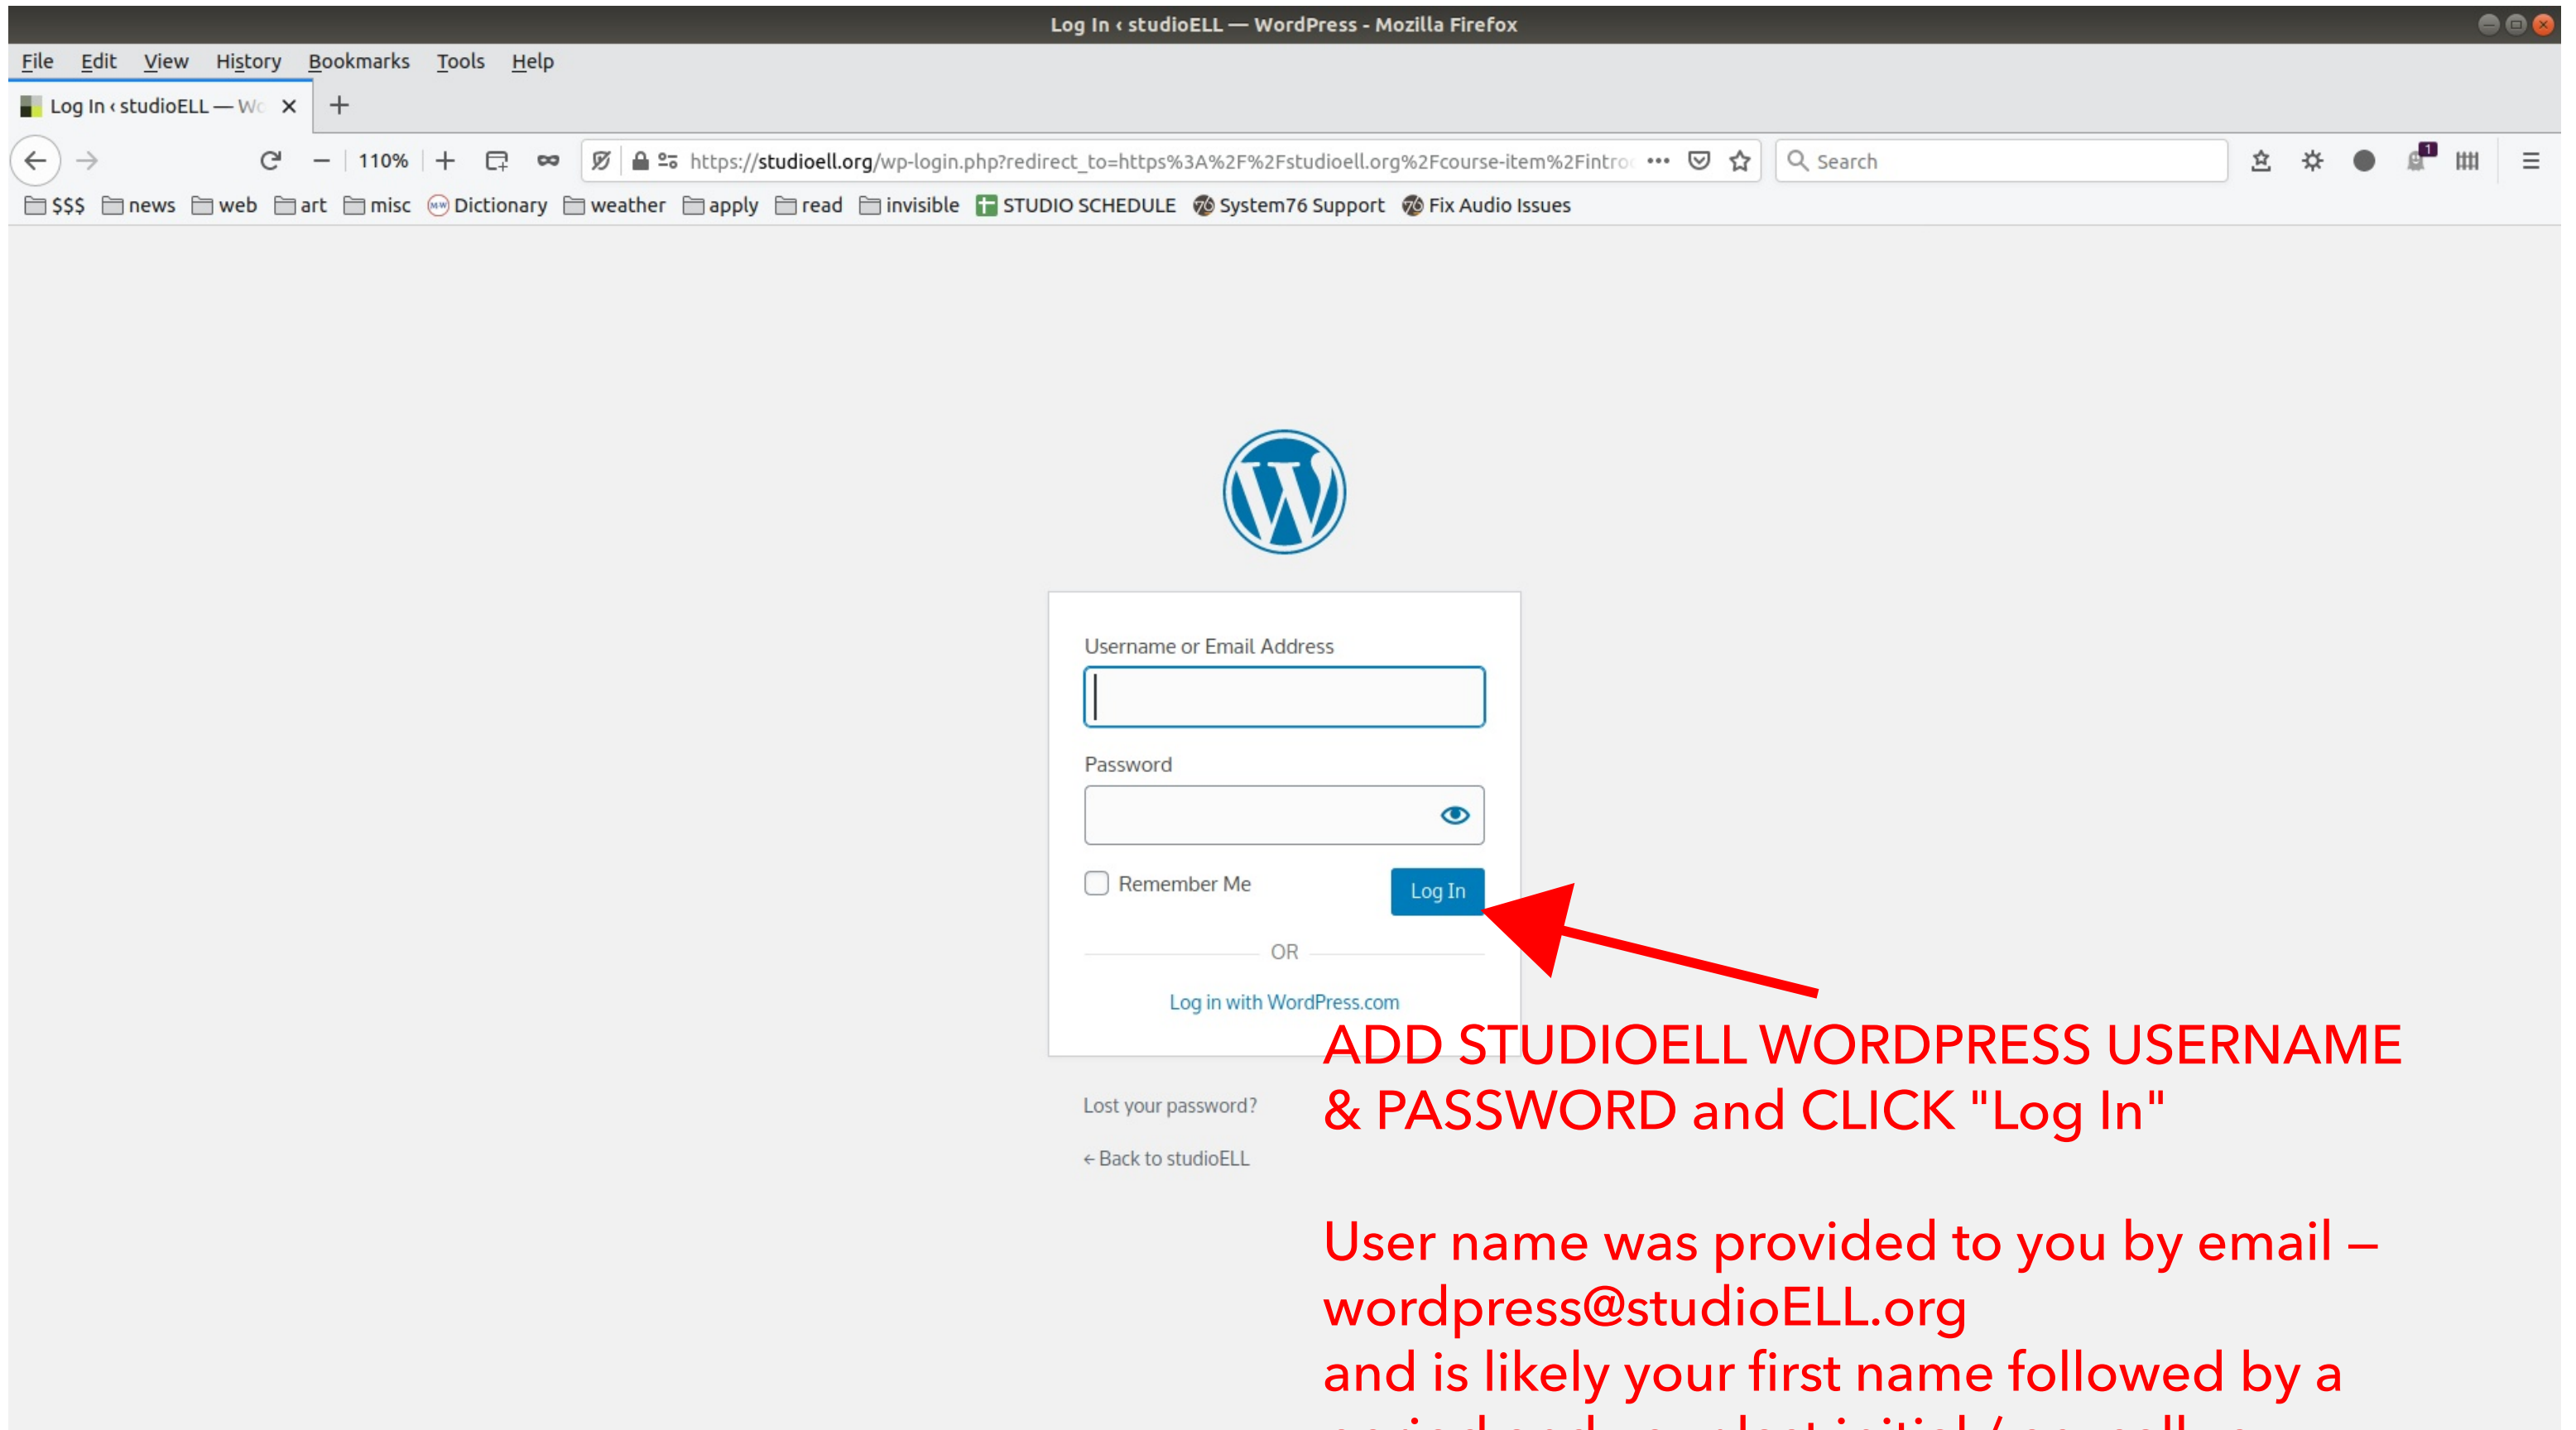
Log In ‹ studioELL — WordPress - Mozilla Firefox

File Edit View History Bookmarks Tools Help

Log In ‹ studioELL — Wo ×

110%

https://studioell.org/wp-login.php?redirect_to=https%3A%2F%2Fstudioell.org%2Fcourse-item%2Fintro

Search

$$$ news web art misc Dictionary weather apply read invisible STUDIO SCHEDULE System76 Support Fix Audio Issues

Username or Email Address

Password

Remember Me

Log In

OR

Log in with WordPress.com

Lost your password?

← Back to studioELL

ADD STUDIOELL WORDPRESS USERNAME & PASSWORD and CLICK "Log In"

User name was provided to you by email – wordpress@studioELL.org
and is likely your first name followed by a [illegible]